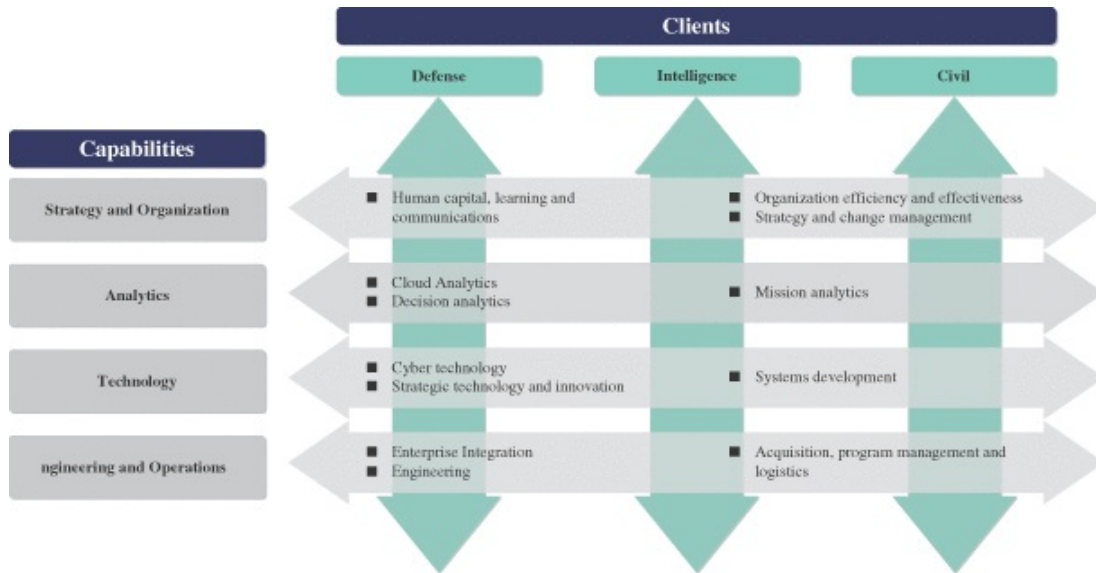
Clients

Defense

Intelligence

Civil

Capabilities

Strategy and Organization

■ Human capital, learning and communications

■ Organization efficiency and effectiveness
■ Strategy and change management

Analytics

■ Cloud Analytics
■ Decision analytics

■ Mission analytics

Technology

■ Cyber technology
■ Strategic technology and innovation

■ Systems development

ngineering and Operations

■ Enterprise Integration
■ Engineering

■ Acquisition, program management and logistics